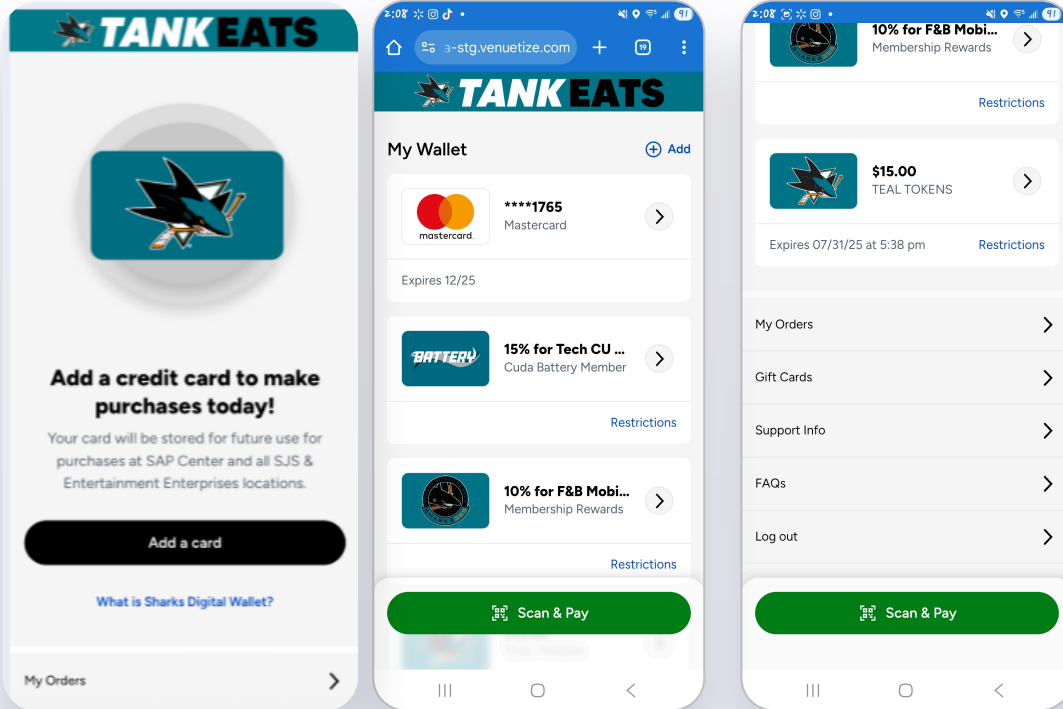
TANK EATS

Add a credit card to make purchases today!

Your card will be stored for future use for purchases at SAP Center and all SJS & Entertainment Enterprises locations.

Add a card

What is Sharks Digital Wallet?

My Orders

2:08 91

a-stg.venuetize.com

19

TANK EATS

My Wallet

Add

mastercard

****1765
Mastercard

Expires 12/25

BATTERY

15% for Tech CU ...
Cuda Battery Member

Restrictions

10% for F&B Mobi...
Membership Rewards

Restrictions

Scan & Pay

2:08 91

10% for F&B Mobi...
Membership Rewards

Restrictions

$15.00
TEAL TOKENS

Expires 07/31/25 at 5:38 pm

Restrictions

My Orders

Gift Cards

Support Info

FAQs

Log out

Scan & Pay